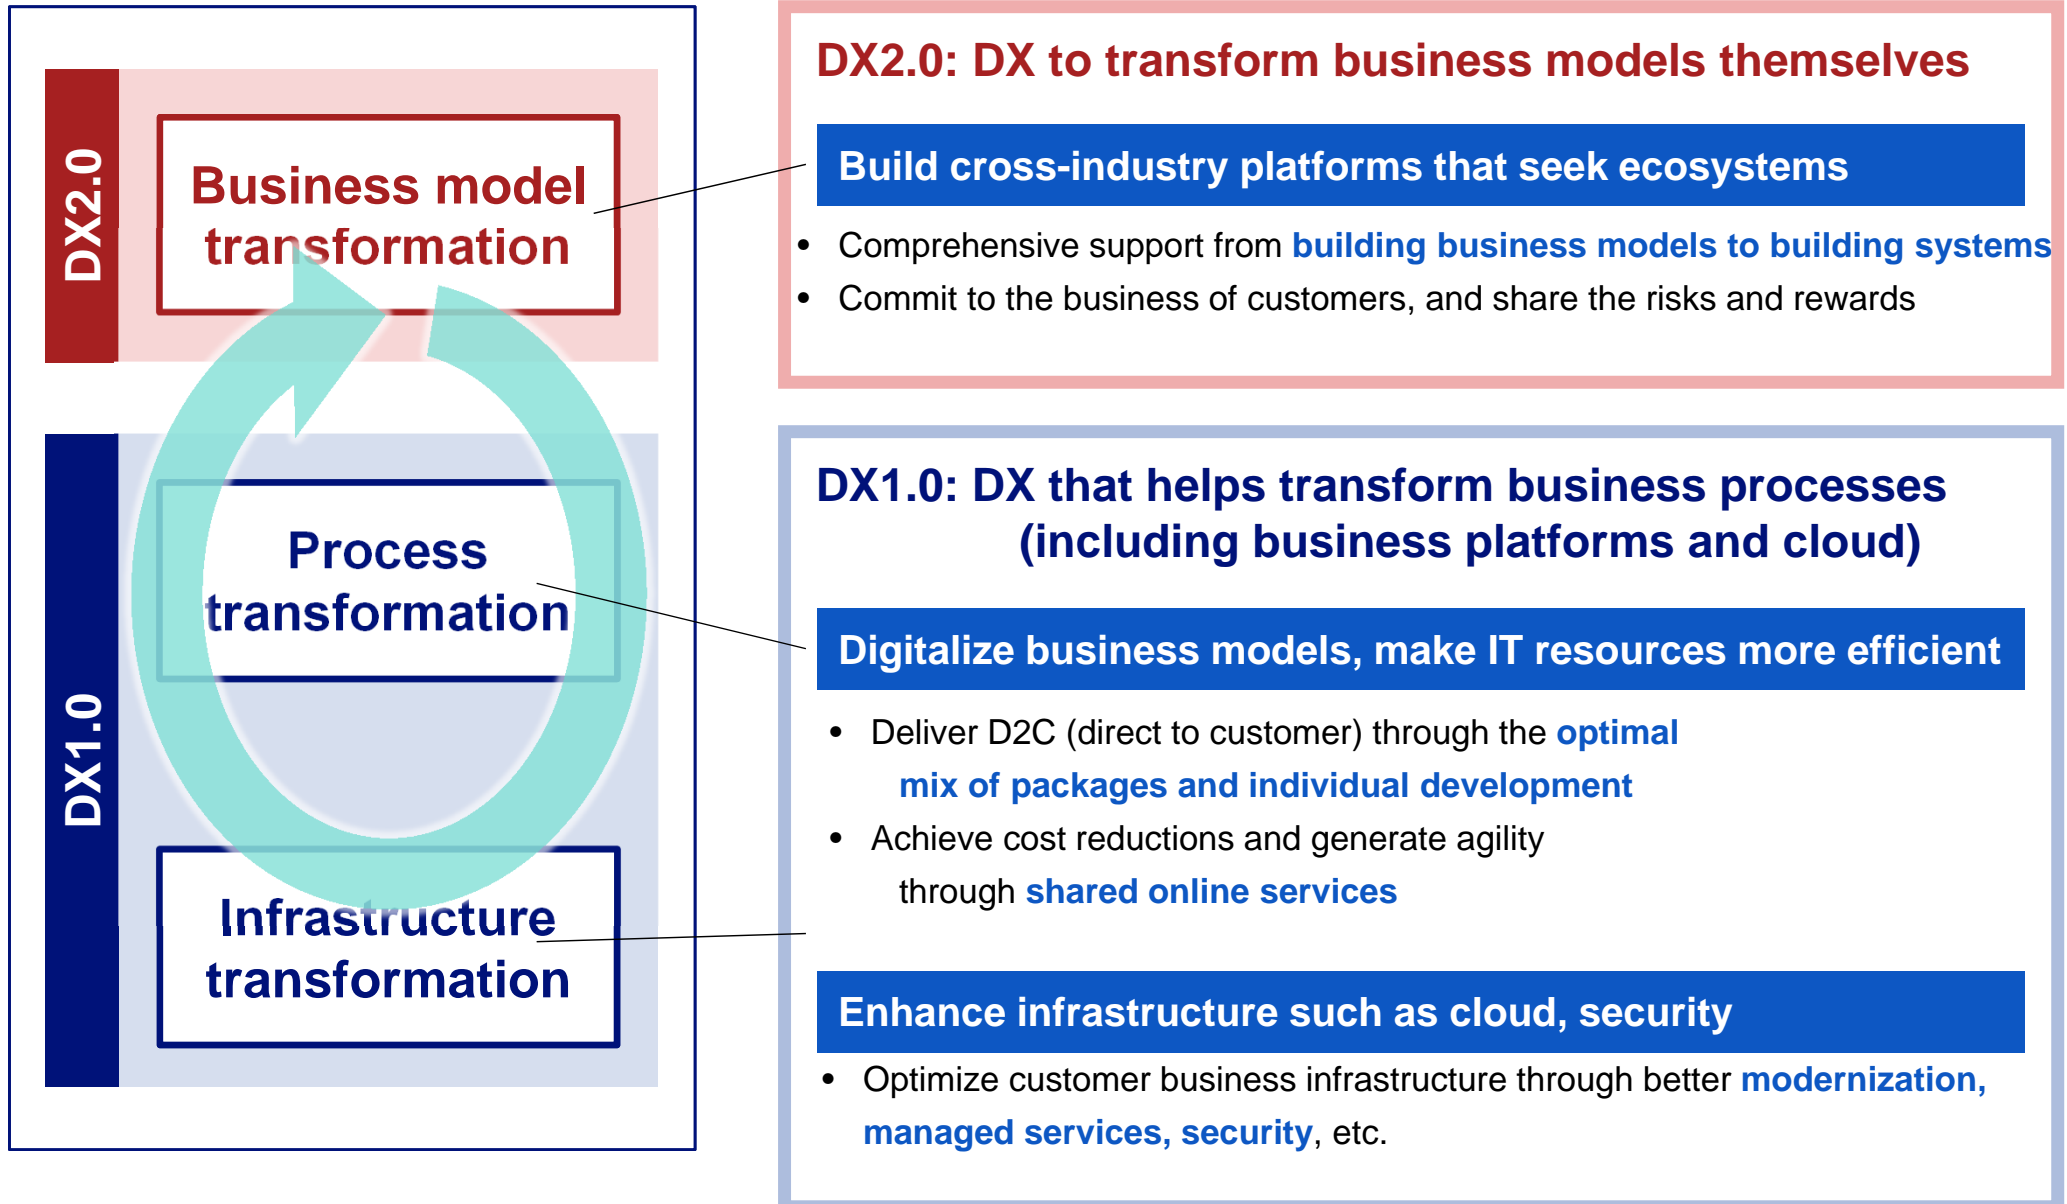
DX2.0

Business model transformation

DX1.0

Process transformation

Infrastructure transformation

DX2.0: DX to transform business models themselves

Build cross-industry platforms that seek ecosystems

• Comprehensive support from building business models to building systems
• Commit to the business of customers, and share the risks and rewards

DX1.0: DX that helps transform business processes (including business platforms and cloud)

Digitalize business models, make IT resources more efficient

• Deliver D2C (direct to customer) through the optimal mix of packages and individual development
• Achieve cost reductions and generate agility through shared online services

Enhance infrastructure such as cloud, security

• Optimize customer business infrastructure through better modernization, managed services, security, etc.